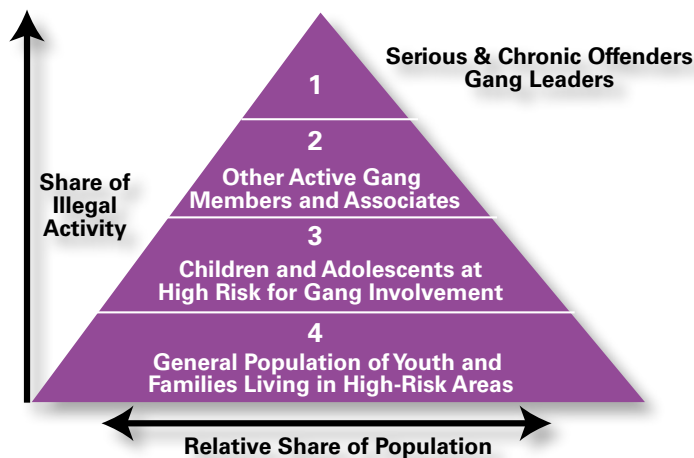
Serious & Chronic Offenders
Gang Leaders

Share of Illegal Activity

1

2
Other Active Gang Members and Associates

3
Children and Adolescents at High Risk for Gang Involvement

4
General Population of Youth and Families Living in High-Risk Areas

Relative Share of Population